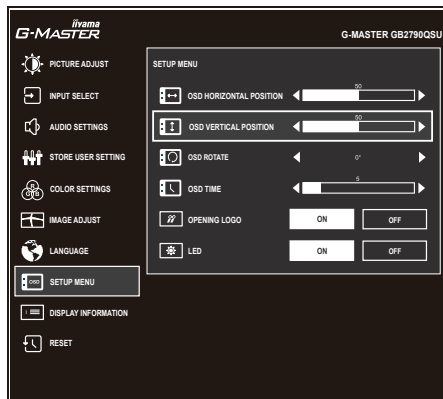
iiyama
G-MASTER

G-MASTER GB2790QSU

PICTURE ADJUST
INPUT SELECT
AUDIO SETTINGS
STORE USER SETTING
COLOR SETTINGS
IMAGE ADJUST
LANGUAGE
SETUP MENU
DISPLAY INFORMATION
RESET

SETUP MENU

OSD HORIZONTAL POSITION 50
OSD VERTICAL POSITION 50
OSD ROTATE 0°
OSD TIME 5
OPENING LOGO ON OFF
LED ON OFF